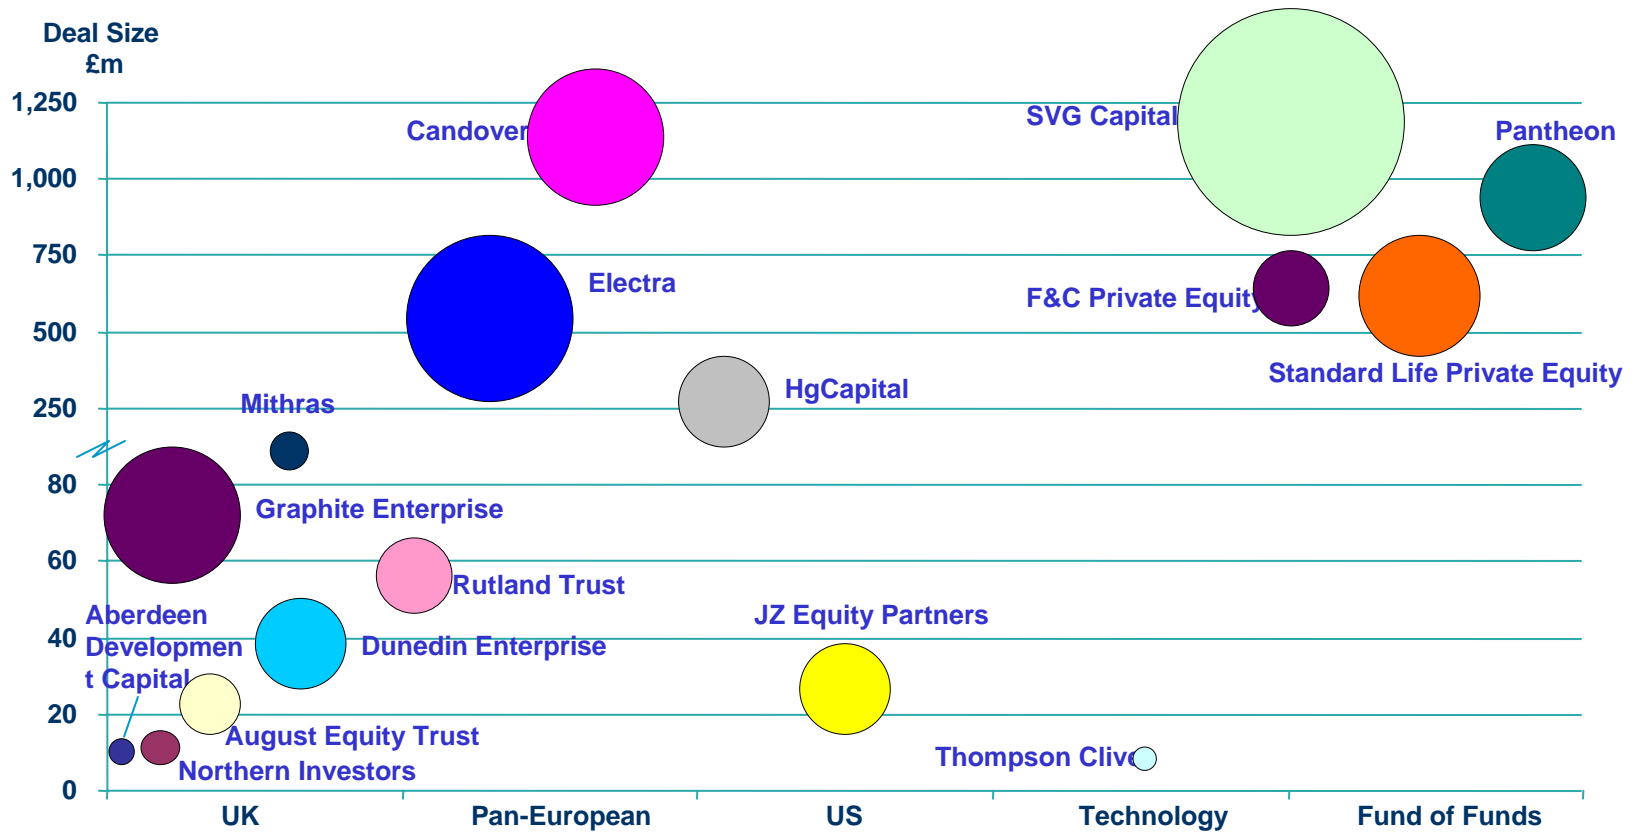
Deal Size
£m

1,250
1,000
750
500
250
80
60
40
20
0

Candover
SVG Capital
Pantheon
Electra
F&C Private Equity
Standard Life Private Equity
HgCapital
Mithras
Graphite Enterprise
Rutland Trust
Aberdeen Development Capital
Dunedin Enterprise
JZ Equity Partners
August Equity Trust
Northern Investors
Thompson Clive

UK
Pan-European
US
Technology
Fund of Funds